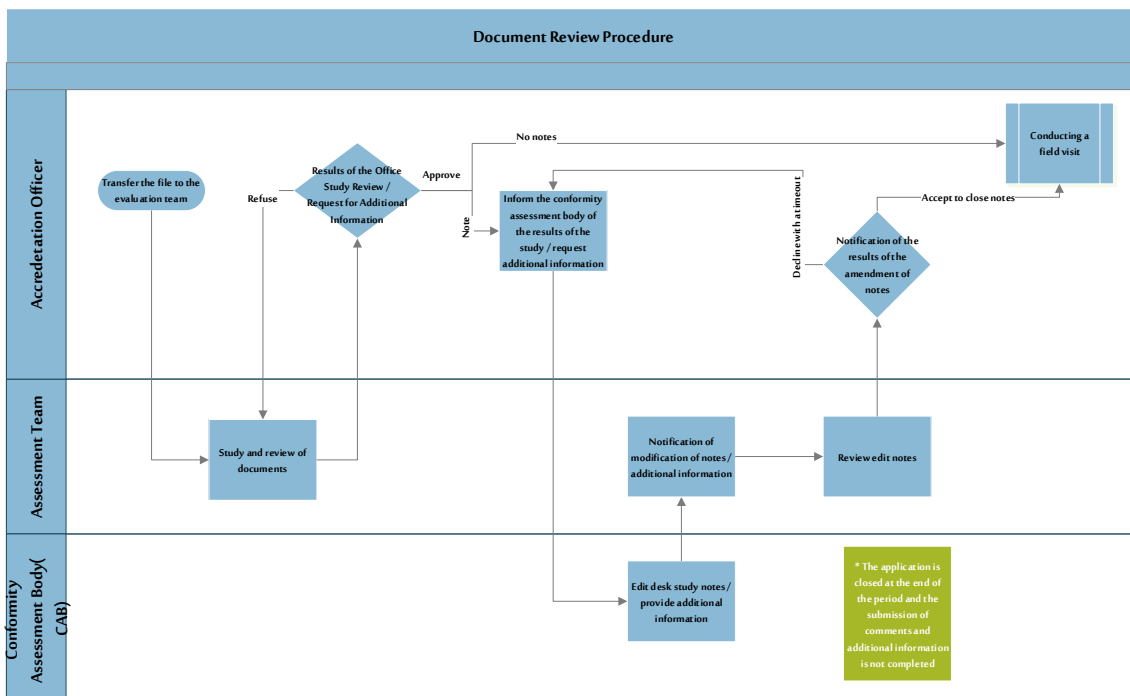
Document Review Procedure

Accredetation Officer

Assessment Team

Conformity Assessment Body( CAB)

Transfer the file to the evaluation team

Refuse

Results of the Office Study Review / Request for Additional Information

Approve

No notes

Note

Inform the conformity assessment body of the results of the study / request additional information

Decline with a timeout

Notification of the results of the amendment of notes

Accept to close notes

Conducting a field visit

Study and review of documents

Notification of modification of notes / additional information

Review edit notes

Edit desk study notes / provide additional information

* The application is closed at the end of the period and the submission of comments and additional information is not completed